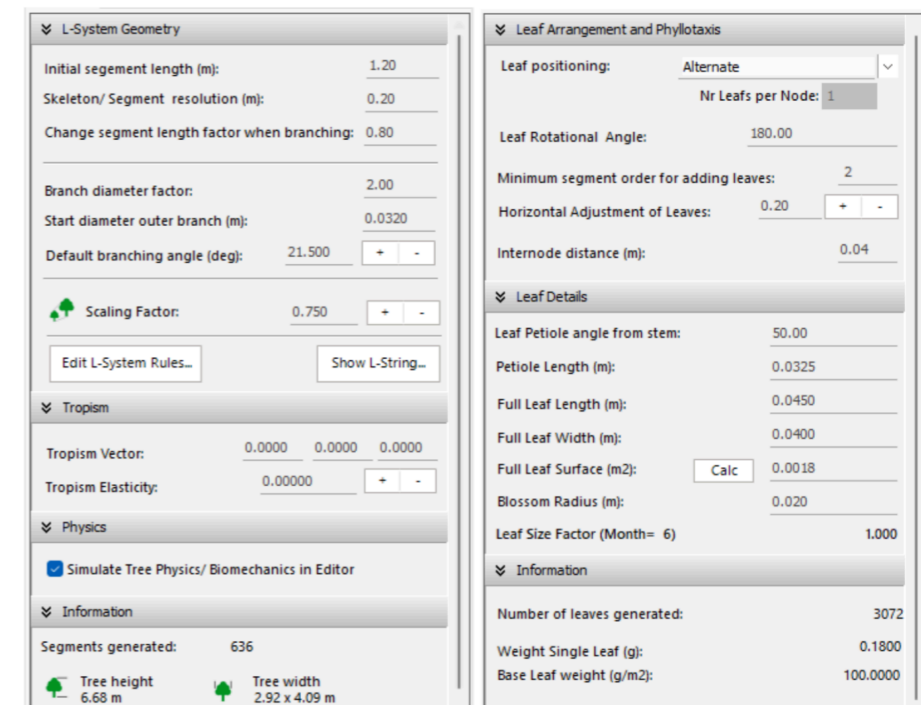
L-System Geometry

Initial segement length (m): 1.20

Skeleton/ Segment resolution (m): 0.20

Change segment length factor when branching: 0.80

Branch diameter factor: 2.00

Start diameter outer branch (m): 0.0320

Default branching angle (deg): 21.500 + -

Scaling Factor: 0.750 + -

Edit L-System Rules... Show L-String...

Tropism

Tropism Vector: 0.0000 0.0000 0.0000

Tropism Elasticity: 0.00000 + -

Physics

Simulate Tree Physics/ Biomechanics in Editor

Information

Segments generated: 636

Tree height 6.68 m

Tree width 2.92 x 4.09 m

Leaf Arrangement and Phyllotaxis

Leaf positioning: Alternate

Nr Leafs per Node: 1

Leaf Rotational Angle: 180.00

Minimum segment order for adding leaves: 2

Horizontal Adjustment of Leaves: 0.20 + -

Internode distance (m): 0.04

Leaf Details

Leaf Petiole angle from stem: 50.00

Petiole Length (m): 0.0325

Full Leaf Length (m): 0.0450

Full Leaf Width (m): 0.0400

Full Leaf Surface (m2): Calc 0.0018

Blossom Radius (m): 0.020

Leaf Size Factor (Month= 6) 1.000

Information

Number of leaves generated: 3072

Weight Single Leaf (g): 0.1800

Base Leaf weight (g/m2): 100.0000